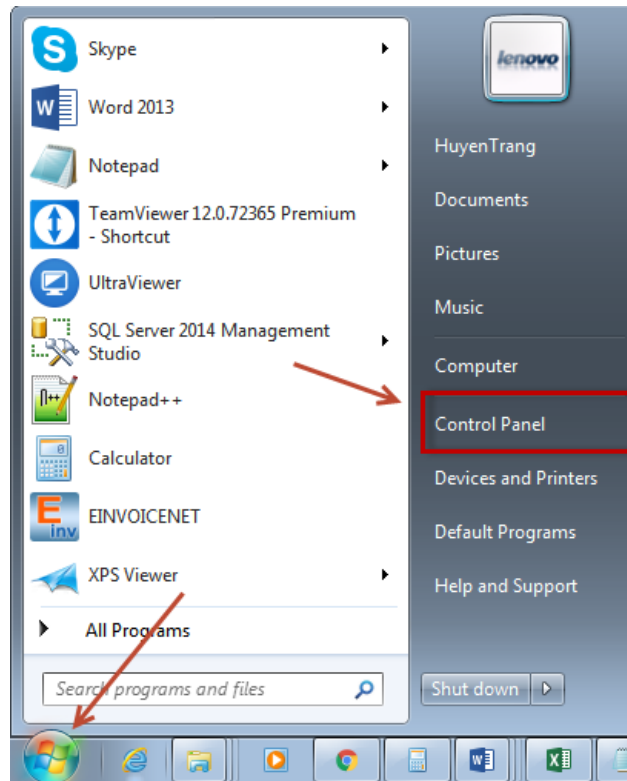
Skype
Word 2013
Notepad
TeamViewer 12.0.72365 Premium - Shortcut
UltraViewer
SQL Server 2014 Management Studio
Notepad++
Calculator
EINVOICENET
XPS Viewer
All Programs
Search programs and files

lenovo
HuyenTrang
Documents
Pictures
Music
Computer
Control Panel
Devices and Printers
Default Programs
Help and Support
Shut down